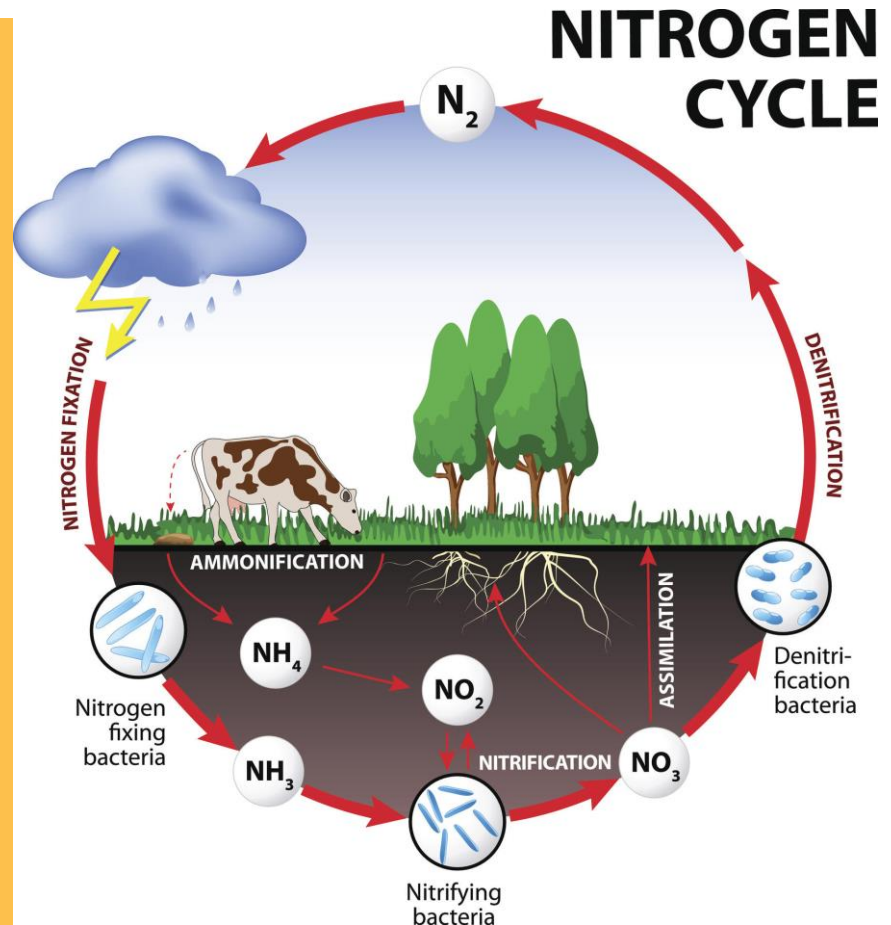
NITROGEN CYCLE

$N_2$

NITROGEN FIXATION

DENITRIFICATION

AMMONIFICATION

ASSIMILATION

$NH_4$

$NO_2$

Nitrogen fixing bacteria

$NH_3$

NITRIFICATION

$NO_3$

Denitrification bacteria

Nitrifying bacteria